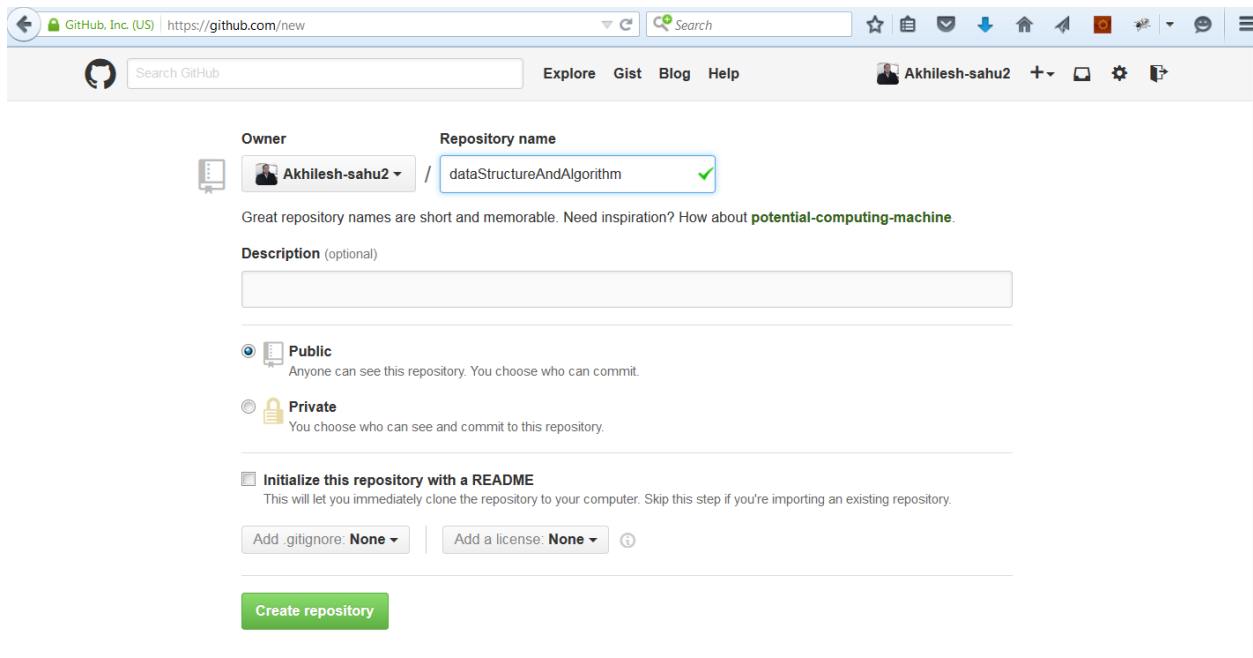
GitHub, Inc. (US) https://github.com/new

Search

Search GitHub

Explore Gist Blog Help

Akhilesh-sahu2

Owner

Repository name

Akhilesh-sahu2 / dataStructureAndAlgorithm

Great repository names are short and memorable. Need inspiration? How about potential-computing-machine.

Description (optional)

Public
Anyone can see this repository. You choose who can commit.

Private
You choose who can see and commit to this repository.

Initialize this repository with a README
This will let you immediately clone the repository to your computer. Skip this step if you're importing an existing repository.

Add .gitignore: None

Add a license: None

Create repository